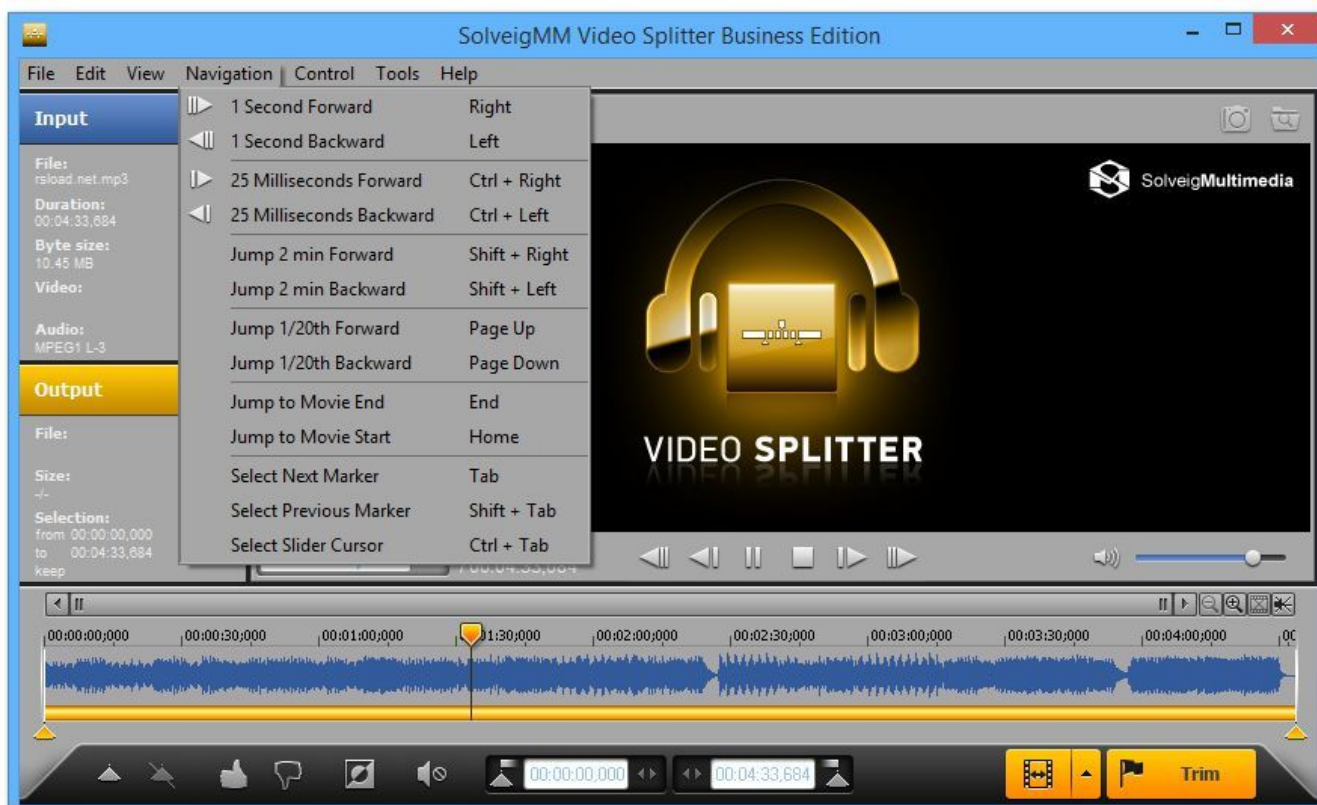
SolveigMM Video Splitter Business Edition

File Edit View Navigation Control Tools Help

| | |
|---|---|
| 1 Second Forward | Right |
| 1 Second Backward | Left |
| 25 Milliseconds Forward | Ctrl + Right |
| 25 Milliseconds Backward | Ctrl + Left |
| Jump 2 min Forward | Shift + Right |
| Jump 2 min Backward | Shift + Left |
| Jump 1/20th Forward | Page Up |
| Jump 1/20th Backward | Page Down |
| Jump to Movie End | End |
| Jump to Movie Start | Home |
| Select Next Marker | Tab |
| Select Previous Marker | Shift + Tab |
| Select Slider Cursor | Ctrl + Tab |

Input

File:
rsload.net.mp3
Duration:
00:04:33,684
Byte size:
10.45 MB
Video:

Audio:
MPEG1 L-3

Output

File:

Size:
-/-
Selection:
from 00:00:00,000
to 00:04:33,684
keep

SolveigMultimedia

VIDEO SPLITTER

/ 00:04:33,684

00:00:00;000 00:00:30;000 00:01:00;000 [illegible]1:30;000 00:02:00;000 00:02:30;000 00:03:00;000 00:03:30;000 00:04:00;000 00

00:00:00,000 00:04:33,684

Trim